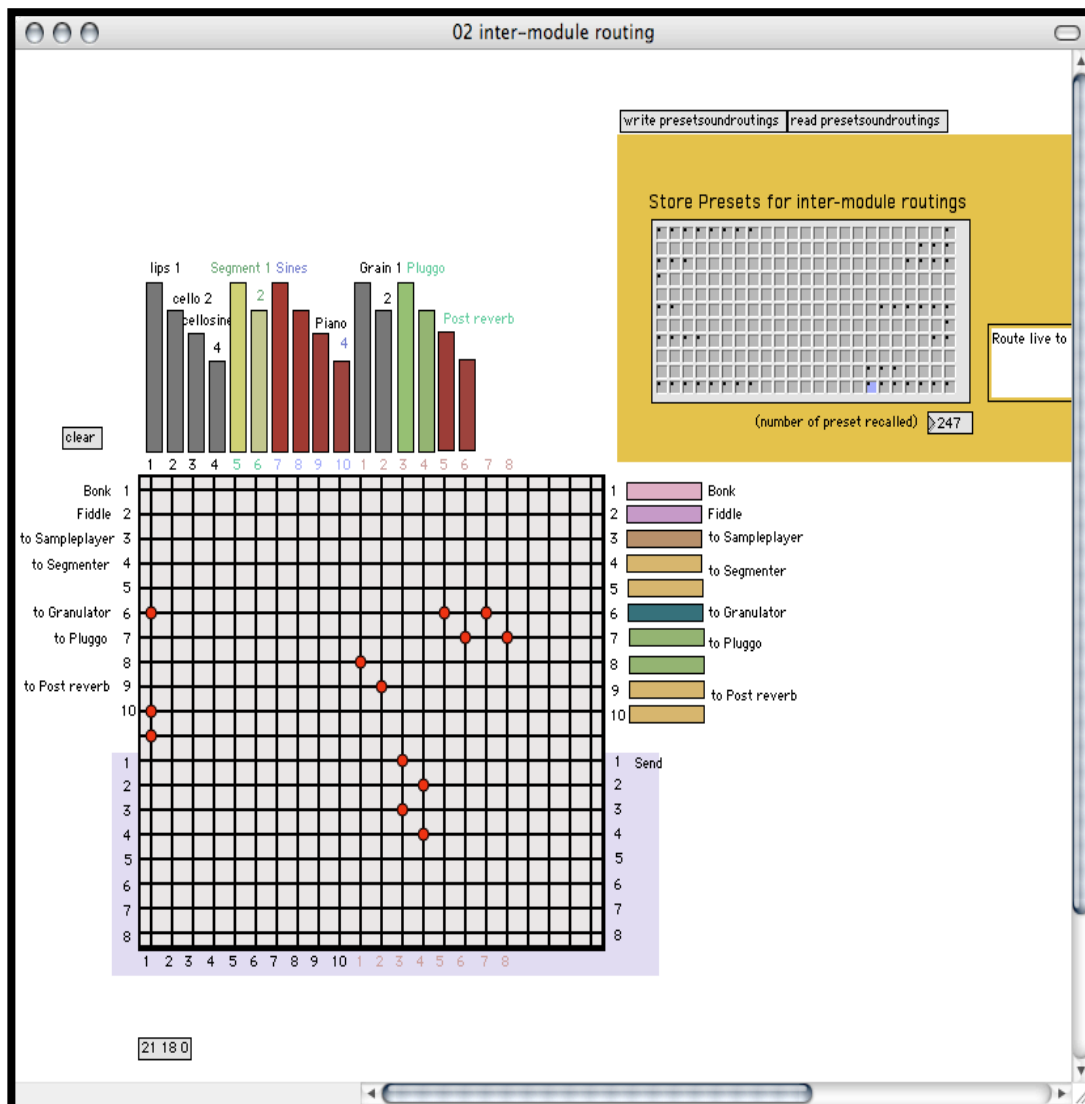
02 inter-module routing

write presetsoundroutings
read presetsoundroutings

Store Presets for inter-module routings

Route live to

(number of preset recalled) 247

lips 1
cello 2
cellosine
4
Segment 1 Sines
2
Piano
4
Grain 1 Pluggo
2
Post reverb

clear

1 2 3 4 5 6 7 8 9 10 1 2 3 4 5 6 7 8

Bonk 1
Fiddle 2
to Sampleplayer 3
to Segmenter 4
5
to Granulator 6
to Pluggo 7
8
to Post reverb 9
10

1
2
3
4
5
6
7
8

1 Bonk
2 Fiddle
3 to Sampleplayer
4 to Segmenter
5
6 to Granulator
7 to Pluggo
8
9 to Post reverb
10

1 Send
2
3
4
5
6
7
8

1 2 3 4 5 6 7 8 9 10 1 2 3 4 5 6 7 8

21 18 0